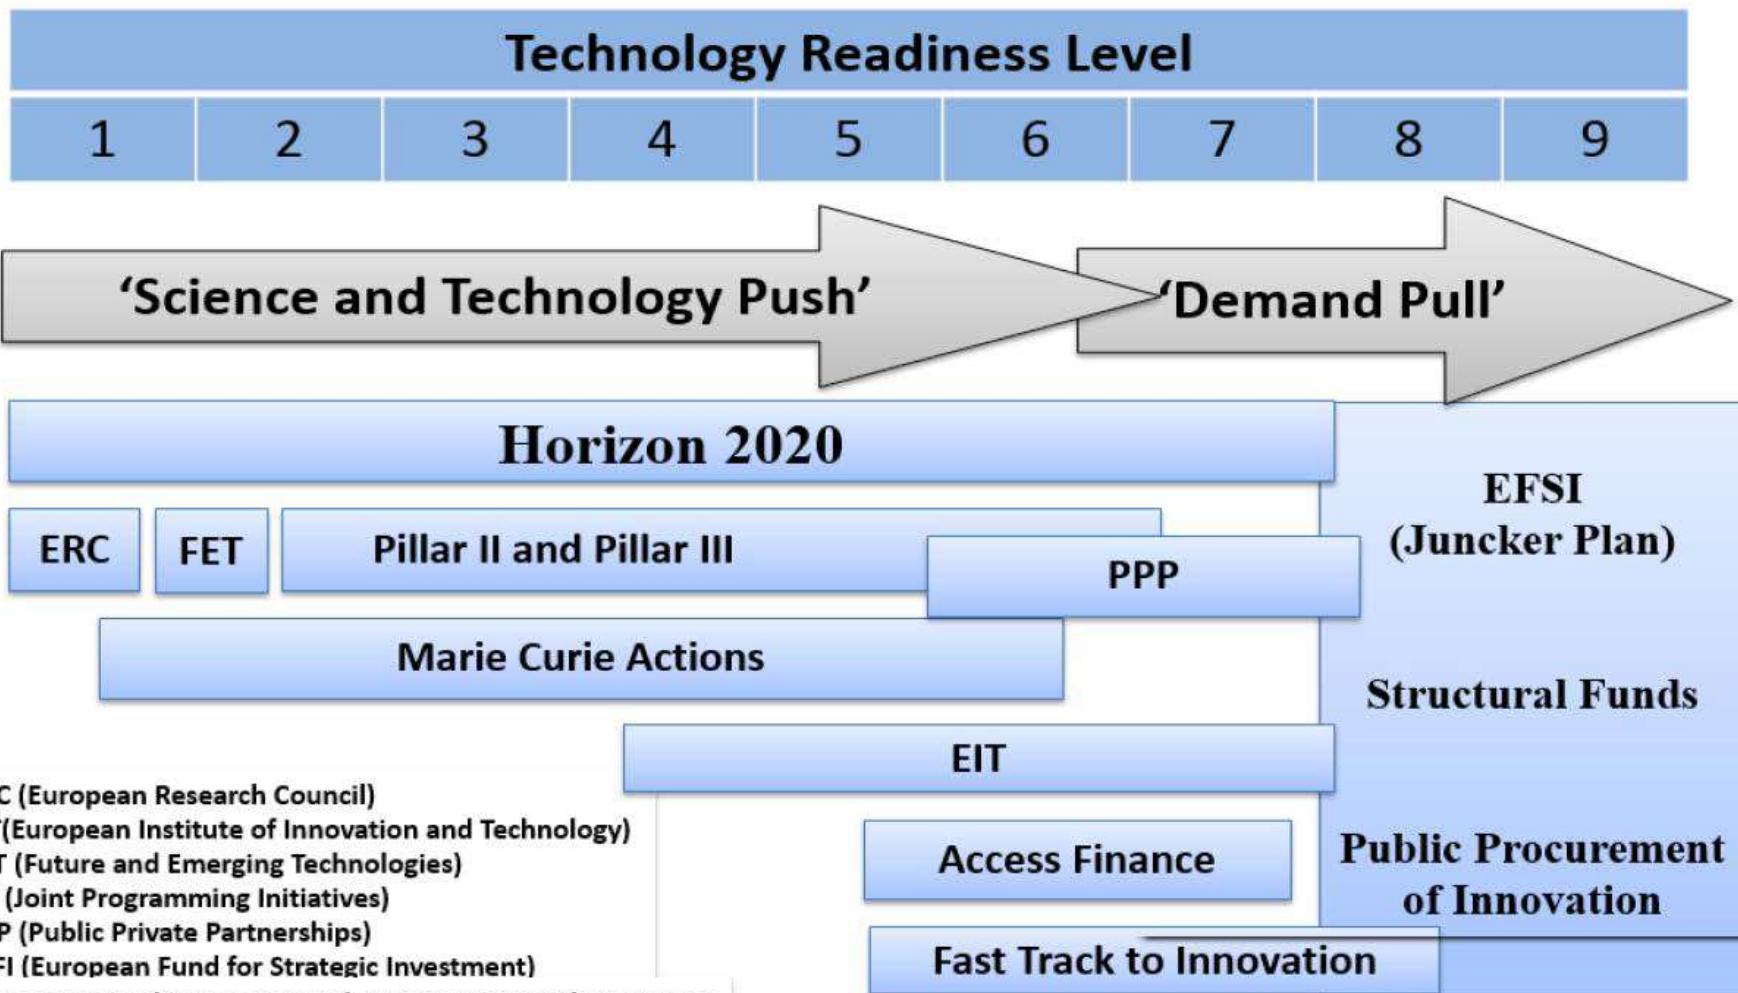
Technology Readiness Level

| 1 | 2 | 3 | 4 | 5 | 6 | 7 | 8 | 9 |
|---|---|---|---|---|---|---|---|---|

'Science and Technology Push'

'Demand Pull'

Horizon 2020

ERC

FET

Pillar II and Pillar III

PPP

Marie Curie Actions

EIT

Access Finance

Fast Track to Innovation

EFSI (Juncker Plan)

Structural Funds

Public Procurement of Innovation

C (European Research Council)
(European Institute of Innovation and Technology)
T (Future and Emerging Technologies)
(Joint Programming Initiatives)
P (Public Private Partnerships)
FI (European Fund for Strategic Investment)